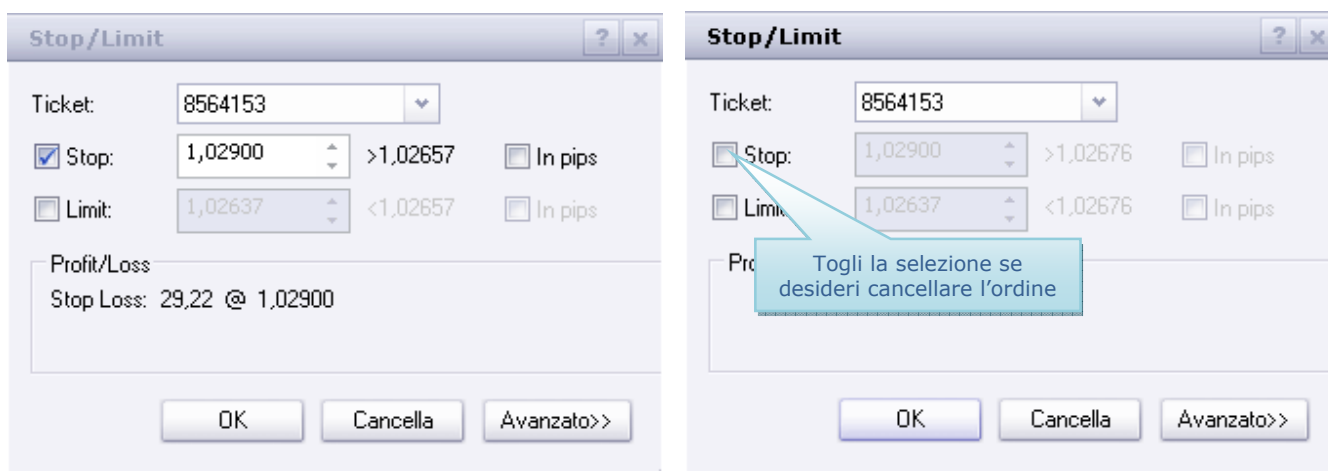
Stop/Limit

? ×

Ticket: 8564153

Stop: 1,02900 >1,02657 In pips

Limit: 1,02637 <1,02657 In pips

Profit/Loss

Stop Loss: 29,22 @ 1,02900

OK Cancella Avanzato>>

Stop/Limit

? ×

Ticket: 8564153

Stop: 1,02900 >1,02676 In pips

Limi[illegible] 1,02637 <1,02676 In pips

Pro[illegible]

Togli la selezione se desideri cancellare l'ordine

OK Cancella Avanzato>>